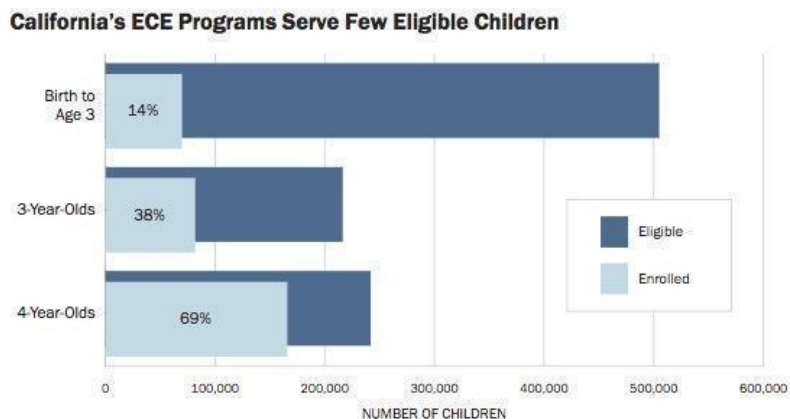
California's ECE Programs Serve Few Eligible Children

Birth to Age 3

14%

3-Year-Olds

38%

4-Year-Olds

69%

Eligible

Enrolled

0

100,000

200,000

300,000

400,000

500,000

600,000

NUMBER OF CHILDREN